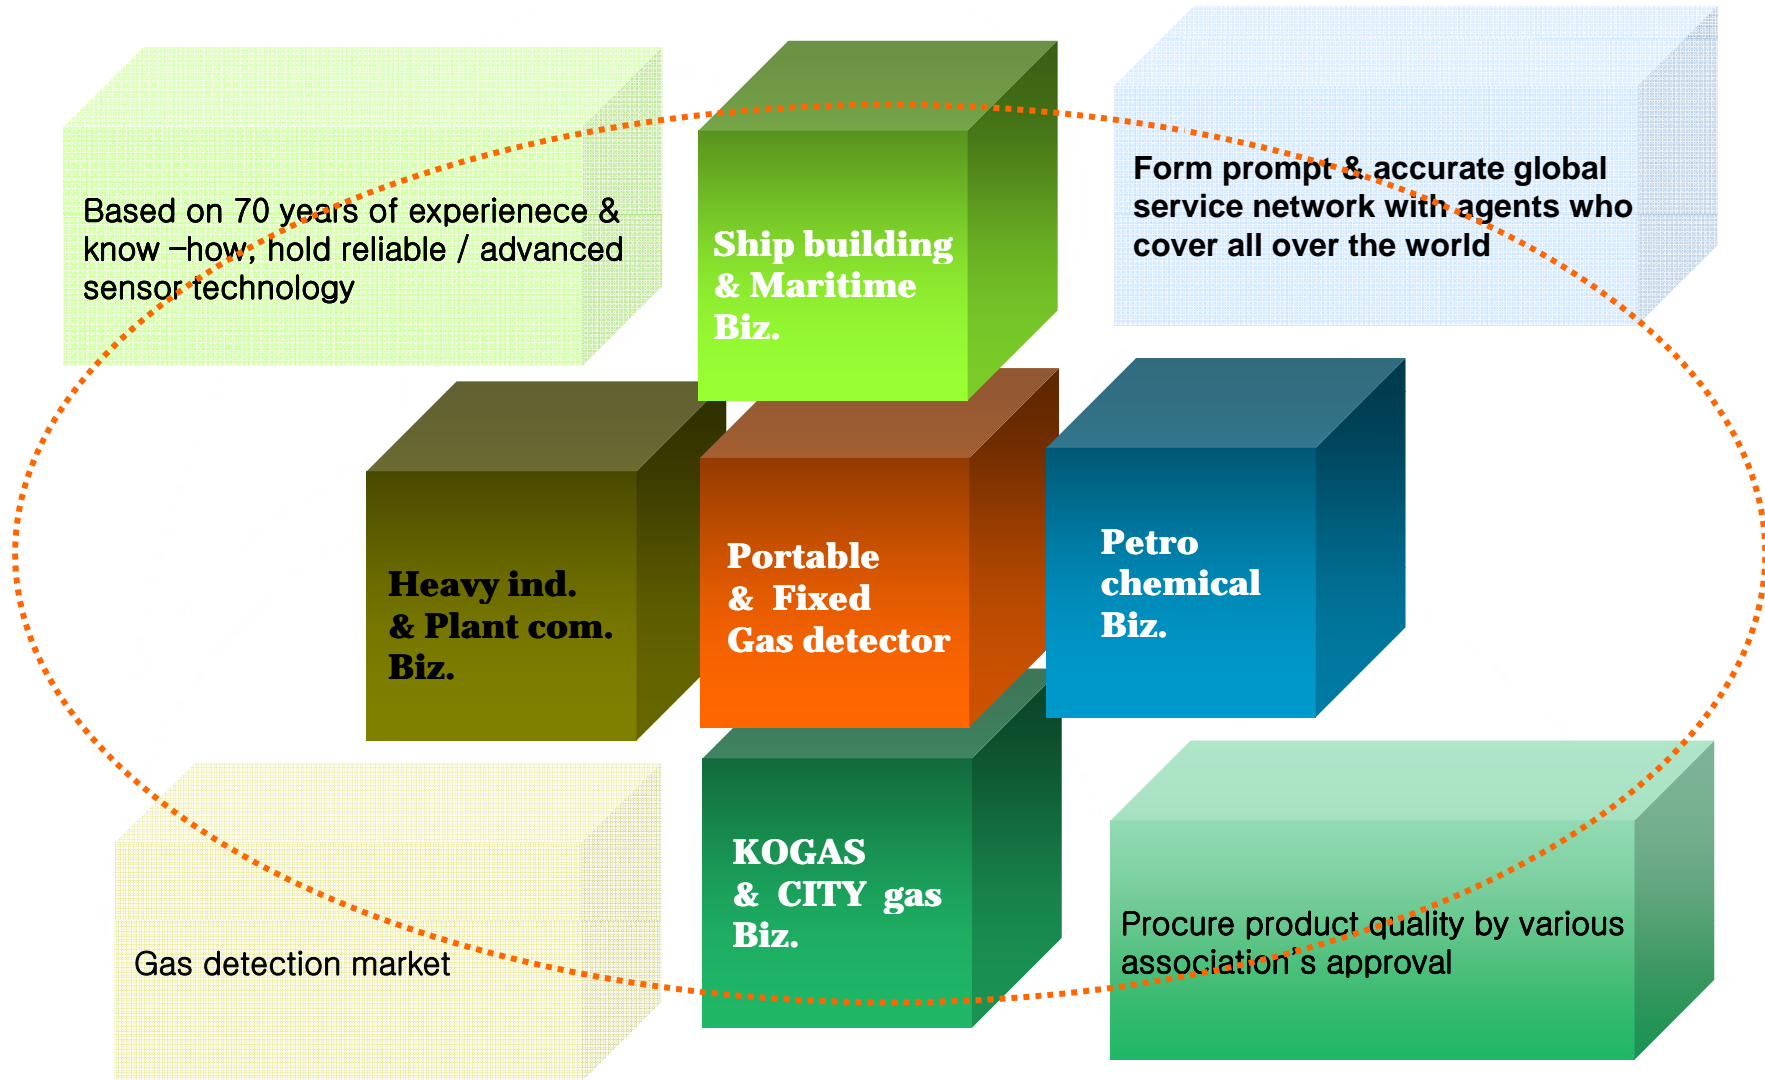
Based on 70 years of experienece & know –how; hold reliable / advanced sensor technology

Ship building & Maritime Biz.

Form prompt & accurate global service network with agents who cover all over the world

Heavy ind. & Plant com. Biz.

Portable & Fixed Gas detector

Petro chemical Biz.

Gas detection market

KOGAS & CITY gas Biz.

Procure product quality by various association's approval